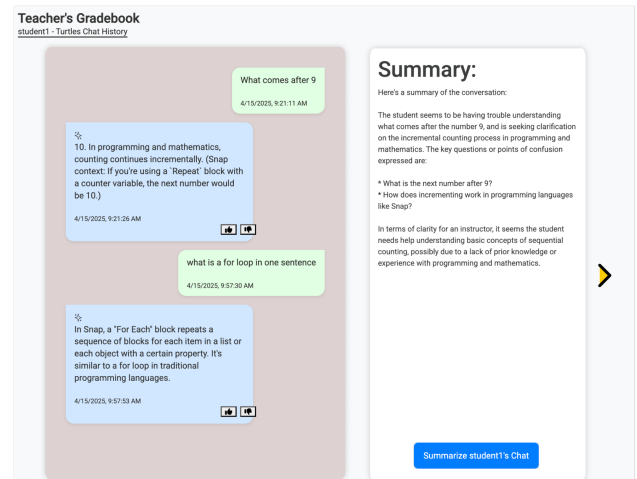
Teacher's Gradebook
student1 - Turtles Chat History

What comes after 9
4/15/2025, 9:21:11 AM

10. In programming and mathematics, counting continues incrementally. (Snap context: If you're using a `Repeat` block with a counter variable, the next number would be 10.)
4/15/2025, 9:21:26 AM

what is a for loop in one sentence
4/15/2025, 9:57:30 AM

In Snap, a "For Each" block repeats a sequence of blocks for each item in a list or each object with a certain property. It's similar to a for loop in traditional programming languages.
4/15/2025, 9:57:53 AM

Summary:

Here's a summary of the conversation:

The student seems to be having trouble understanding what comes after the number 9, and is seeking clarification on the incremental counting process in programming and mathematics. The key questions or points of confusion expressed are:

* What is the next number after 9?
* How does incrementing work in programming languages like Snap?

In terms of clarity for an instructor, it seems the student needs help understanding basic concepts of sequential counting, possibly due to a lack of prior knowledge or experience with programming and mathematics.

Summarize student1's Chat